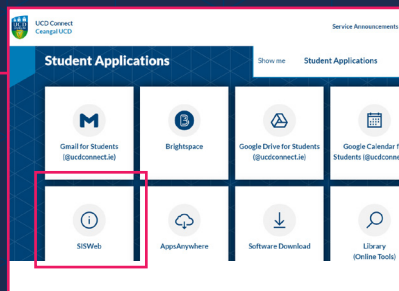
UCD Connect
Ceangal UCD

Service Announcements

Student Applications

Show me

Student Applications

Gmail for Students (@ucdconnect.ie)

Brightspace

Google Drive for Students (@ucdconnect.ie)

Google Calendar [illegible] Students (@ucdcon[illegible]

SISWeb

AppsAnywhere

Software Download

Library (Online Tools)